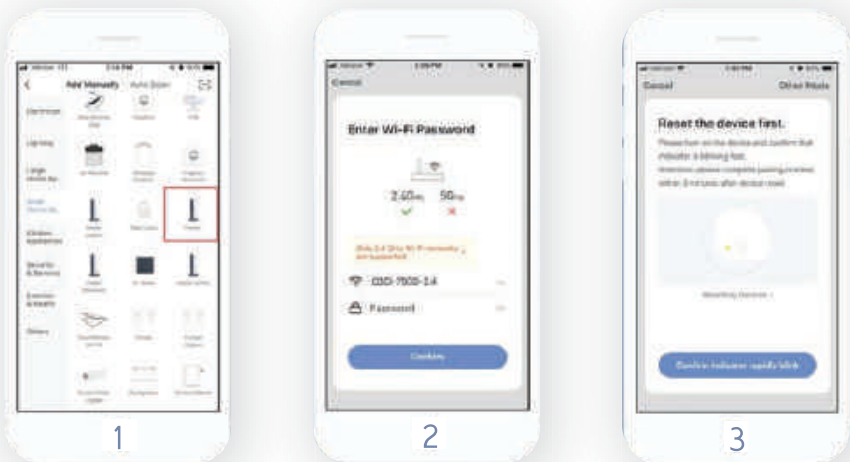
Add Manually
Auto Scan
Electrician
Lighting
Large Home Ap.
Small Home Ap.
Kitchen Appliances
Security & Sensors
Exercise & Health
Others

Cancel
Enter Wi-Fi Password
2.4GHz
5GHz
Only 2.4 GHz Wi-Fi networks are supported
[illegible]-2.4
Password
Confirm

Cancel
Other Mode
Reset the device first.
Please turn on the device and confirm that indicator is blinking fast.
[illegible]
Resetting Devices >
Confirm indicator rapidly blink

1
2
3